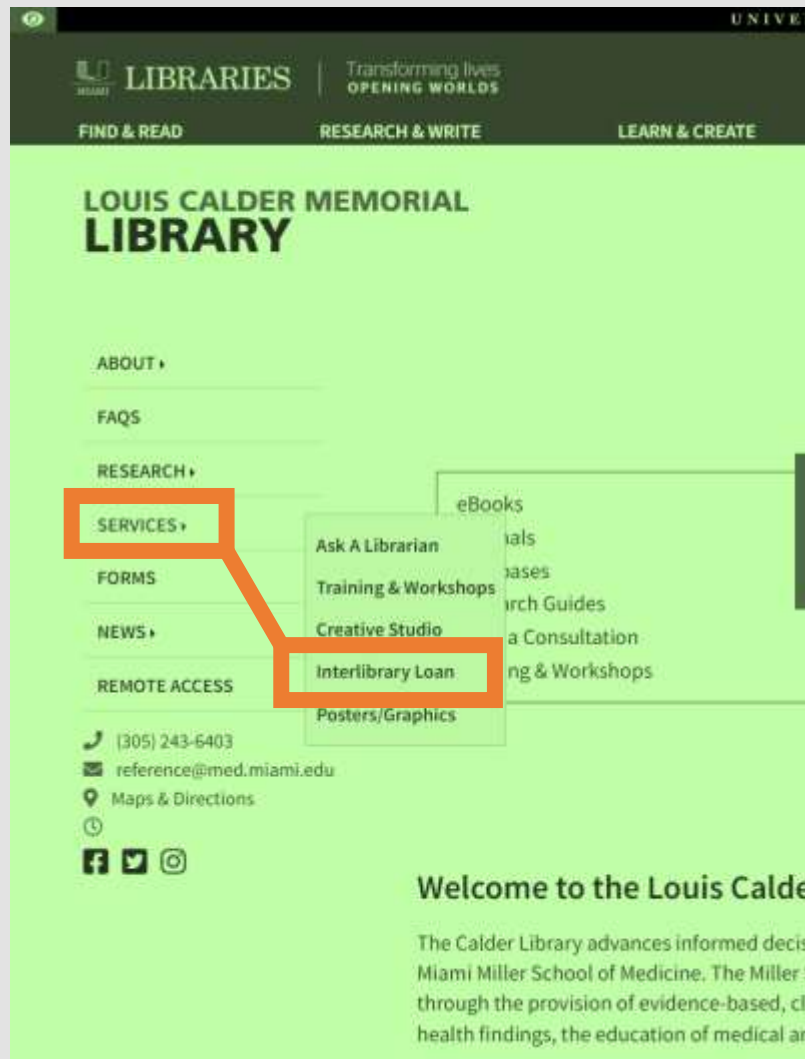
UNIVE

MIAMI LIBRARIES | Transforming lives OPENING WORLDS

FIND & READ RESEARCH & WRITE LEARN & CREATE

LOUIS CALDER MEMORIAL
LIBRARY

ABOUT ▸

FAQS

RESEARCH ▸

SERVICES ▸

FORMS

NEWS ▸

REMOTE ACCESS

Ask A Librarian
Training & Workshops
Creative Studio
Interlibrary Loan
Posters/Graphics

eBooks
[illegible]als
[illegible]ases
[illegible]rch Guides
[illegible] a Consultation
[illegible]ng & Workshops

(305) 243-6403
reference@med.miami.edu
Maps & Directions

Welcome to the Louis Calde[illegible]

The Calder Library advances informed deci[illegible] Miami Miller School of Medicine. The Miller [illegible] through the provision of evidence-based, cl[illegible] health findings, the education of medical a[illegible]